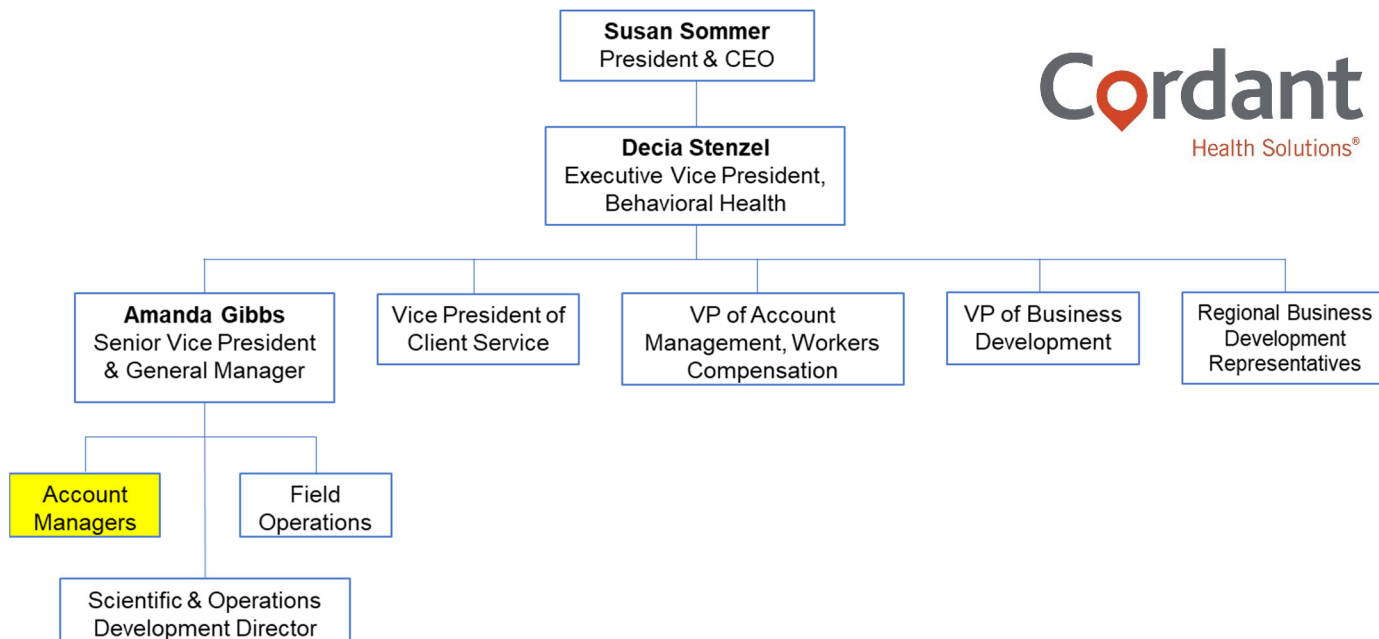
Susan Sommer
President & CEO

Cordant
Health Solutions®

Decia Stenzel
Executive Vice President, Behavioral Health

Amanda Gibbs
Senior Vice President & General Manager

Vice President of Client Service

VP of Account Management, Workers Compensation

VP of Business Development

Regional Business Development Representatives

Account Managers

Field Operations

Scientific & Operations Development Director